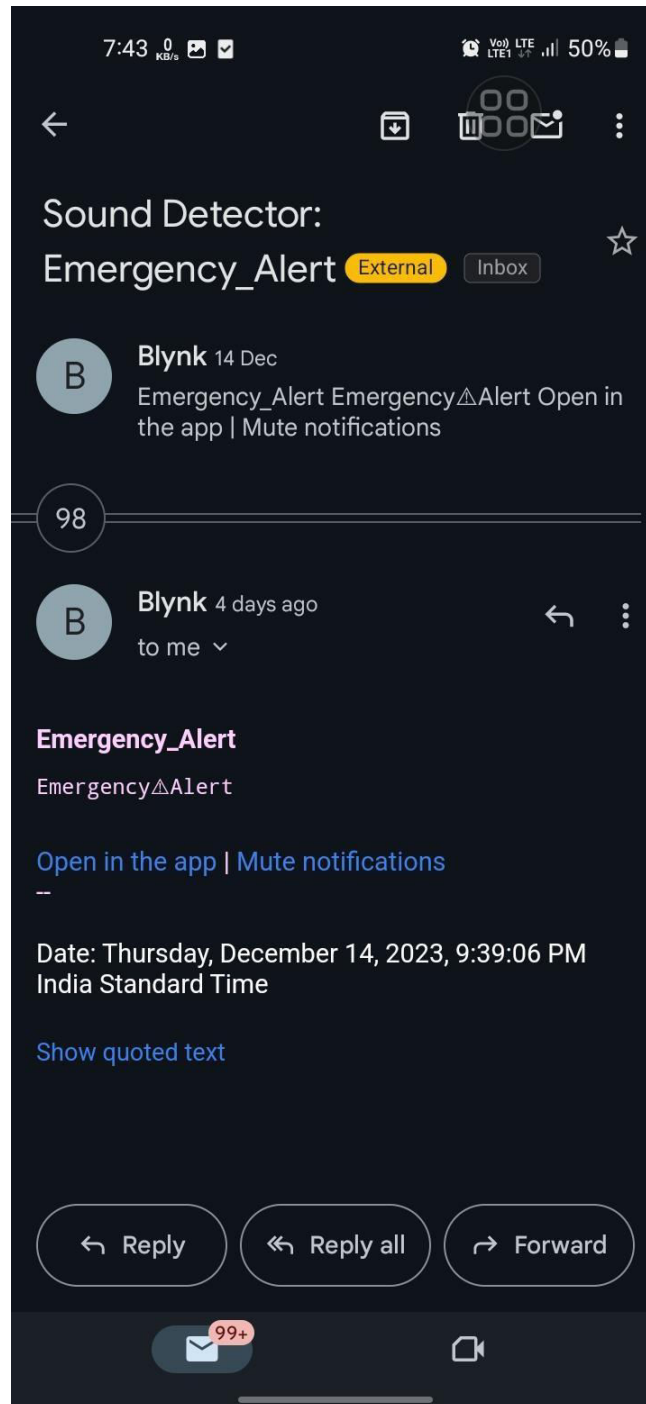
7:43 0 KB/s

Vo) LTE LTE1 50%

Sound Detector: Emergency_Alert External Inbox

B
Blynk 14 Dec
Emergency_Alert Emergency⚠Alert Open in the app | Mute notifications

98

B
Blynk 4 days ago
to me

Emergency_Alert

Emergency⚠Alert

Open in the app | Mute notifications
--

Date: Thursday, December 14, 2023, 9:39:06 PM India Standard Time

Show quoted text

Reply
Reply all
Forward

99+